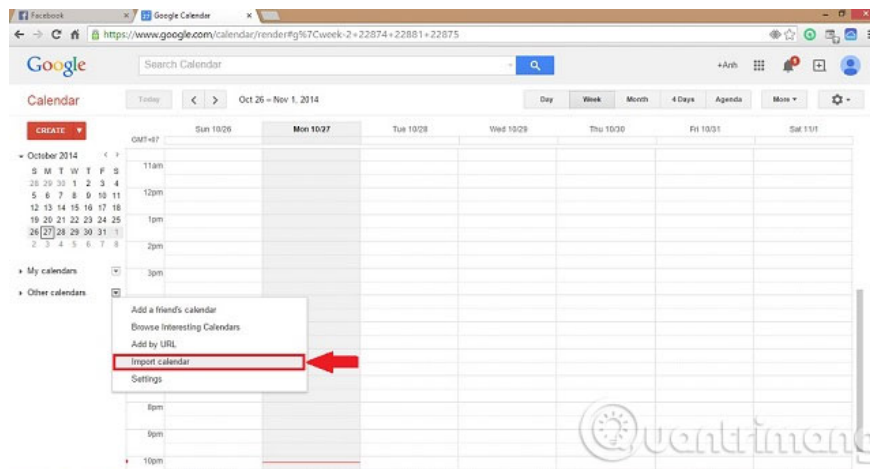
Facebook
Google Calendar
https://www.google.com/calendar/render#g%7Cweek-2+22874+22881+22875

Google
Search Calendar
+Anh

Calendar
Today
Oct 26 – Nov 1, 2014
Day
Week
Month
4 Days
Agenda
More ▾

CREATE ▾
GMT+07
Sun 10/26
Mon 10/27
Tue 10/28
Wed 10/29
Thu 10/30
Fri 10/31
Sat 11/1

October 2014
| S | M | T | W | T | F | S |
|---|---|---|---|---|---|---|
| 28 | 29 | 30 | 1 | 2 | 3 | 4 |
| 5 | 6 | 7 | 8 | 9 | 10 | 11 |
| 12 | 13 | 14 | 15 | 16 | 17 | 18 |
| 19 | 20 | 21 | 22 | 23 | 24 | 25 |
| 26 | 27 | 28 | 29 | 30 | 31 | 1 |
| 2 | 3 | 4 | 5 | 6 | 7 | 8 |

11am
12pm
1pm
2pm
3pm

My calendars
Other calendars

Add a friend's calendar
Browse Interesting Calendars
Add by URL
Import calendar
Settings

8pm
9pm
10pm

Quantrimang